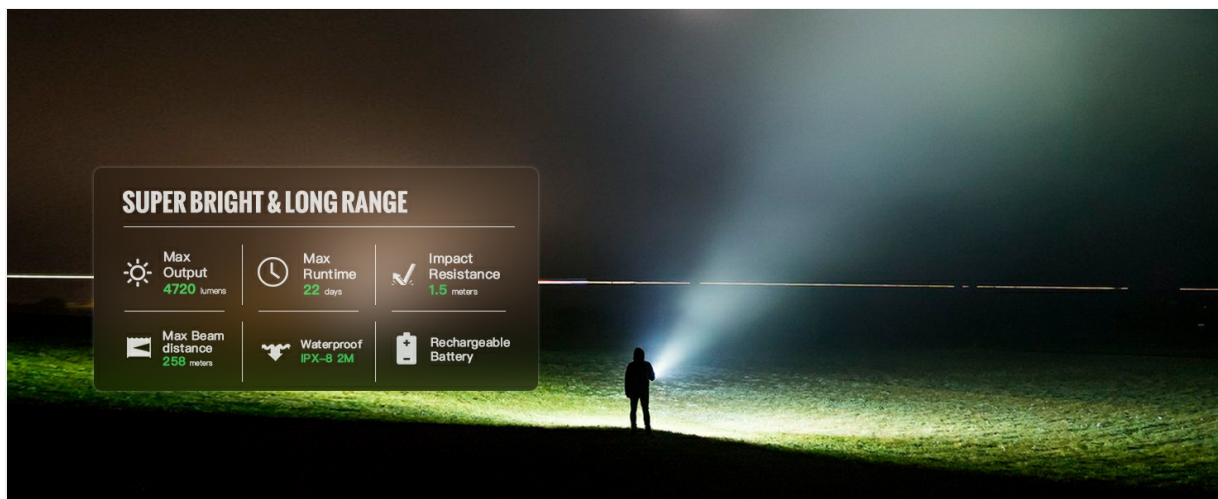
SUPER BRIGHT & LONG RANGE

| | | |
|---|---|---|
| Max Output 4720 lumens | Max Runtime 22 days | Impact Resistance 1.5 meters |
| Max Beam distance 258 meters | Waterproof IPX-8 2M | Rechargeable Battery |